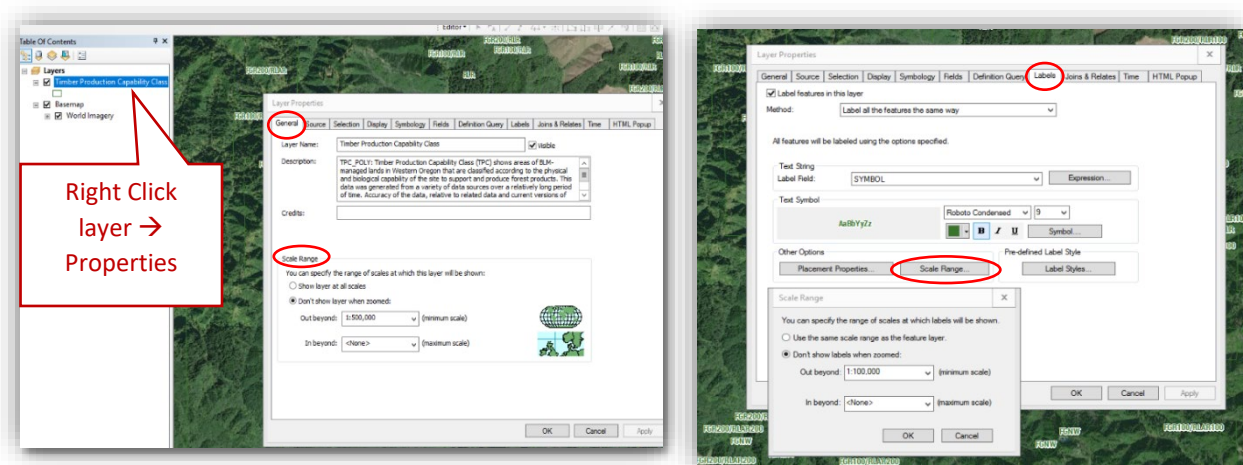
Table Of Contents

Layers

Timber Production Capability Class

Basemap

World Imagery

Editor

Right Click layer → Properties

Layer Properties

General | Source | Selection | Display | Symbology | Fields | Definition Query | Labels | Joins & Relates | Time | HTML Popup

Layer Name: Timber Production Capability Class ☑ Visible

Description: TPC_POLY: Timber Production Capability Class (TPC) shows areas of BLM-managed lands in Western Oregon that are classified according to the physical and biological capability of the site to support and produce forest products. This data was generated from a variety of data sources over a relatively long period of time. Accuracy of the data, relative to related data and current versions of

Credits:

Scale Range

You can specify the range of scales at which this layer will be shown:

Show layer at all scales

Don't show layer when zoomed:

Out beyond: 1:500,000 (minimum scale)

In beyond: <None> (maximum scale)

OK Cancel Apply

Layer Properties

General | Source | Selection | Display | Symbology | Fields | Definition Query | Labels | Joins & Relates | Time | HTML Popup

☑ Label features in this layer

Method: Label all the features the same way

All features will be labeled using the options specified.

Text String

Label Field: SYMBOL Expression...

Text Symbol

AaBbYyZz Roboto Condensed 9

B I U Symbol...

Other Options

Placement Properties... Scale Range...

Pre-defined Label Style

Label Styles...

Scale Range

You can specify the range of scales at which labels will be shown.

Use the same scale range as the feature layer.

Don't show labels when zoomed:

Out beyond: 1:100,000 (minimum scale)

In beyond: <None> (maximum scale)

OK Cancel

OK Cancel Apply